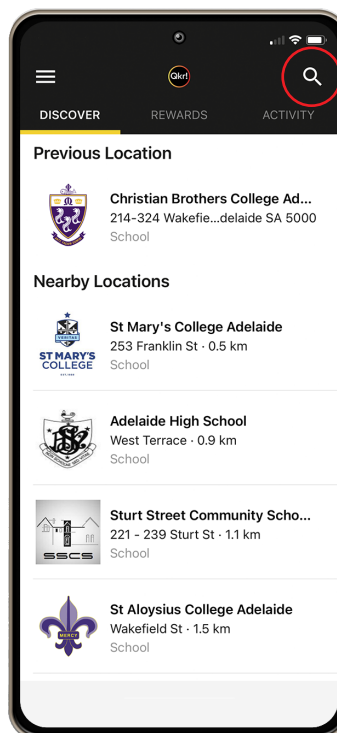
Qkr!

DISCOVER REWARDS ACTIVITY

Previous Location

Christian Brothers College Ad...
214-324 Wakefie...delaide SA 5000
School

Nearby Locations

VERITAS
ST MARY'S COLLEGE

St Mary's College Adelaide
253 Franklin St · 0.5 km
School

Adelaide High School
West Terrace · 0.9 km
School

SSCS

Sturt Street Community Scho...
221 - 239 Sturt St · 1.1 km
School

MERCY

St Aloysius College Adelaide
Wakefield St · 1.5 km
School